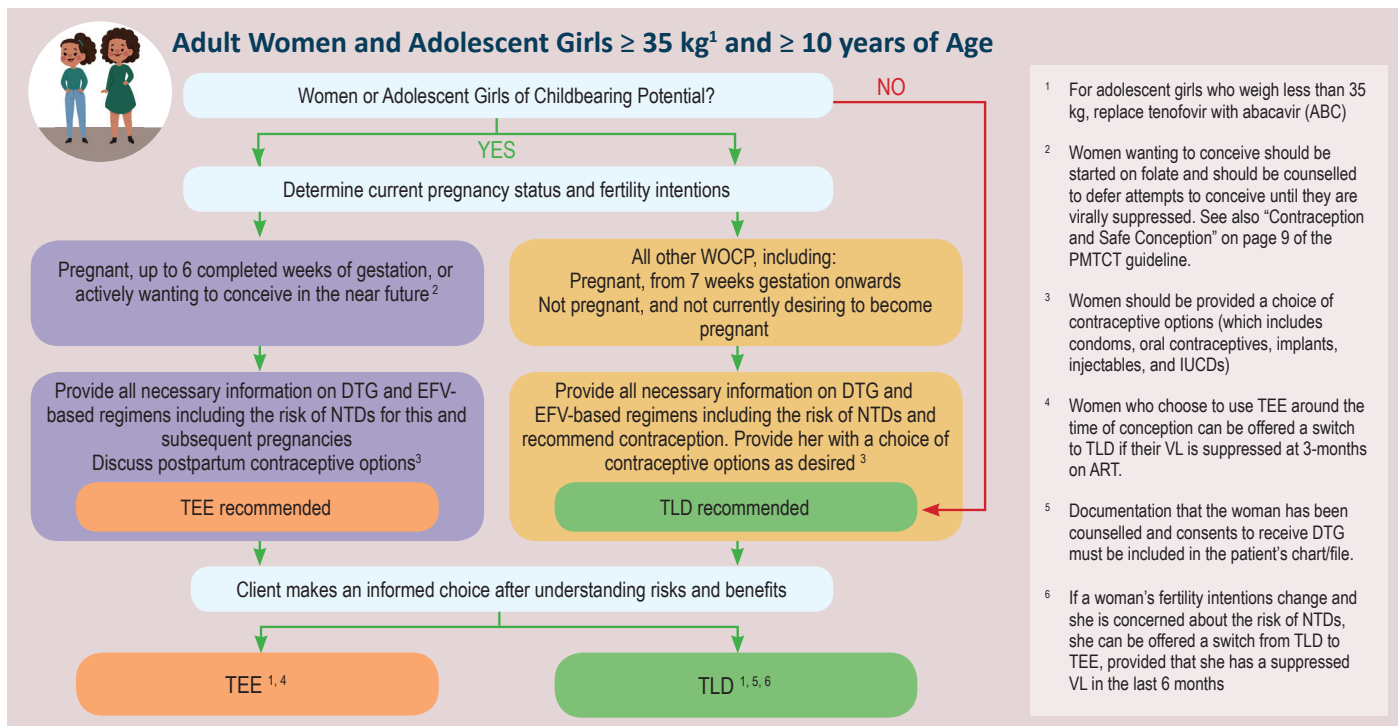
Adult Women and Adolescent Girls ≥ 35 kg$^1$ and ≥ 10 years of Age

Women or Adolescent Girls of Childbearing Potential?

NO

YES

Determine current pregnancy status and fertility intentions

Pregnant, up to 6 completed weeks of gestation, or actively wanting to conceive in the near future $^2$

All other WOCP, including:
Pregnant, from 7 weeks gestation onwards
Not pregnant, and not currently desiring to become pregnant

Provide all necessary information on DTG and EFV-based regimens including the risk of NTDs for this and subsequent pregnancies
Discuss postpartum contraceptive options$^3$

TEE recommended

Provide all necessary information on DTG and EFV-based regimens including the risk of NTDs and recommend contraception. Provide her with a choice of contraceptive options as desired $^3$

TLD recommended

Client makes an informed choice after understanding risks and benefits

TEE $^{1, 4}$

TLD $^{1, 5, 6}$

$^1$ For adolescent girls who weigh less than 35 kg, replace tenofovir with abacavir (ABC)

$^2$ Women wanting to conceive should be started on folate and should be counselled to defer attempts to conceive until they are virally suppressed. See also “Contraception and Safe Conception” on page 9 of the PMTCT guideline.

$^3$ Women should be provided a choice of contraceptive options (which includes condoms, oral contraceptives, implants, injectables, and IUCDs)

$^4$ Women who choose to use TEE around the time of conception can be offered a switch to TLD if their VL is suppressed at 3-months on ART.

$^5$ Documentation that the woman has been counselled and consents to receive DTG must be included in the patient’s chart/file.

$^6$ If a woman’s fertility intentions change and she is concerned about the risk of NTDs, she can be offered a switch from TLD to TEE, provided that she has a suppressed VL in the last 6 months